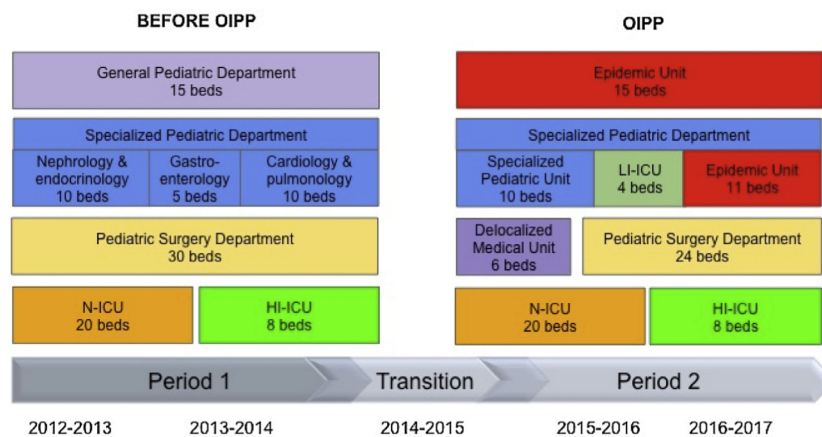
BEFORE OIPP

General Pediatric Department
15 beds

Specialized Pediatric Department

Nephrology & endocrinology
10 beds

Gastro-enterology
5 beds

Cardiology & pulmonology
10 beds

Pediatric Surgery Department
30 beds

N-ICU
20 beds

HI-ICU
8 beds

OIPP

Epidemic Unit
15 beds

Specialized Pediatric Department

Specialized Pediatric Unit
10 beds

LI-ICU
4 beds

Epidemic Unit
11 beds

Delocalized Medical Unit
6 beds

Pediatric Surgery Department
24 beds

N-ICU
20 beds

HI-ICU
8 beds

Period 1

Transition

Period 2

2012-2013

2013-2014

2014-2015

2015-2016

2016-2017